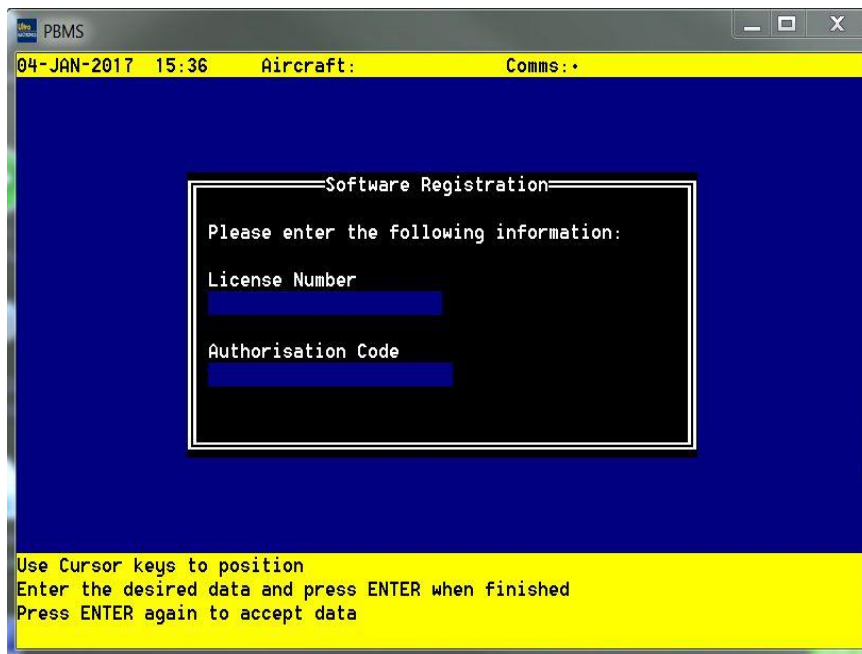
PBMS

04-JAN-2017 15:36 Aircraft: Comms:•

Software Registration

Please enter the following information:

License Number

Authorisation Code

Use Cursor keys to position
Enter the desired data and press ENTER when finished
Press ENTER again to accept data